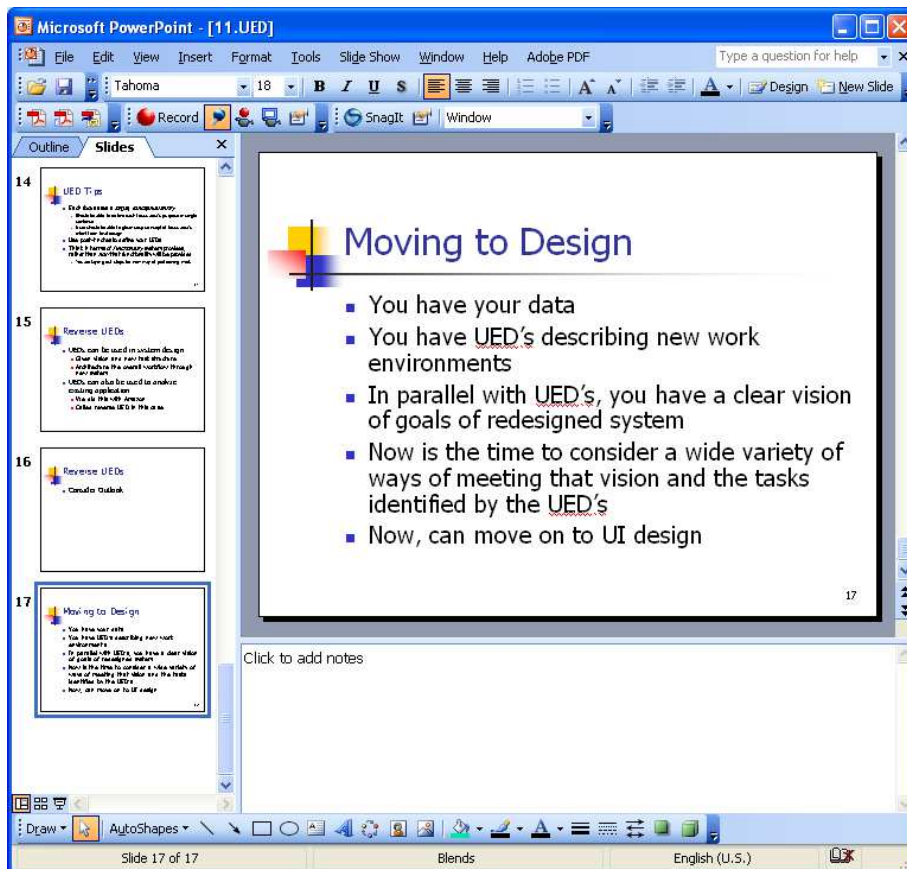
Microsoft PowerPoint - [11.UED]

File Edit View Insert Format Tools Slide Show Window Help Adobe PDF

Type a question for help

Tahoma 18 B I U S

Design New Slide

Record SnagIt Window

Outline Slides

14

UED Tips

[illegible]

15

Reverse UEDs

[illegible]

16

Reverse UEDs

Consider Outlook

17

Moving to Design

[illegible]

Moving to Design

- You have your data
- You have UED's describing new work environments
- In parallel with UED's, you have a clear vision of goals of redesigned system
- Now is the time to consider a wide variety of ways of meeting that vision and the tasks identified by the UED's
- Now, can move on to UI design

17

Click to add notes

Draw AutoShapes

Slide 17 of 17 Blends English (U.S.)